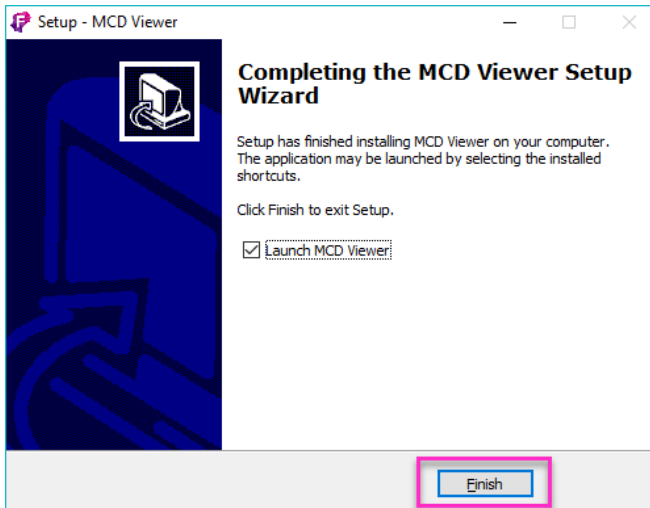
Setup - MCD Viewer

Completing the MCD Viewer Setup Wizard

Setup has finished installing MCD Viewer on your computer. The application may be launched by selecting the installed shortcuts.

Click Finish to exit Setup.

Launch MCD Viewer

Finish